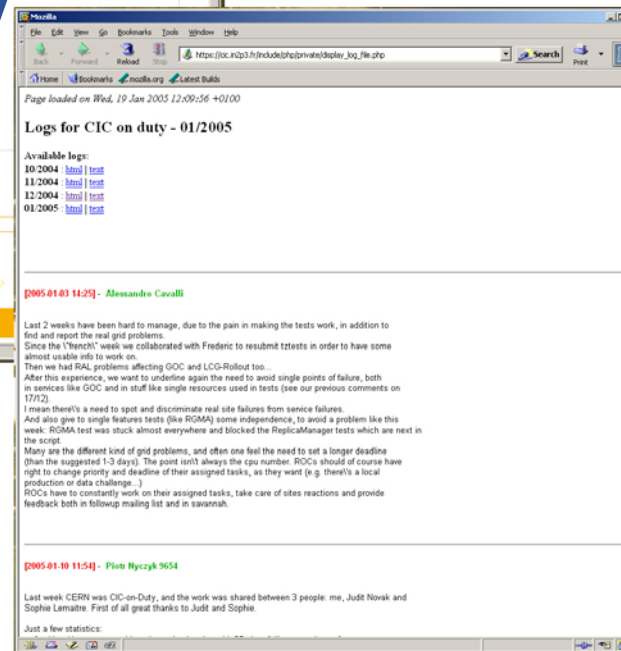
Mozilla

File Edit View Go Bookmarks Tools Window Help

Back Forward Reload Stop https://cic.in2p3.fr/include/php/private/display_log_file.php Search Print

Home Bookmarks mozilla.org Latest Builds

Page loaded on Wed, 19 Jan 2005 12:09:56 +0100

Logs for CIC on duty - 01/2005

Available logs:
10/2004 : html | text
11/2004 : html | text
12/2004 : html | text
01/2005 : html | text

[2005-01-03 14:25] - Alessandro Cavalli

Last 2 weeks have been hard to manage, due to the pain in making the tests work, in addition to find and report the real grid problems.
Since the \"french\" week we collaborated with Frederic to resubmit tztests in order to have some almost usable info to work on.
Then we had RAL problems affecting GOC and LCG-Rollout too...
After this experience, we want to underline again the need to avoid single points of failure, both in services like GOC and in stuff like single resources used in tests (see our previous comments on 17/12).
I mean there\'s a need to spot and discriminate real site failures from service failures.
And also give to single features tests (like RGMA) some independence, to avoid a problem like this week: RGMA test was stuck almost everywhere and blocked the ReplicaManager tests which are next in the script.
Many are the different kind of grid problems, and often one feel the need to set a longer deadline (than the suggested 1-3 days). The point isn\'t always the cpu number. ROCs should of course have right to change priority and deadline of their assigned tasks, as they want (e.g. there\'s a local production or data challenge...)
ROCs have to constantly work on their assigned tasks, take care of sites reactions and provide feedback both in followup mailing list and in savannah.

[2005-01-10 11:54] - Piotr Nyczyk 9654

Last week CERN was CIC-on-Duty, and the work was shared between 3 people: me, Judit Novak and Sophie Lemaitre. First of all great thanks to Judit and Sophie.

Just a few statistics:
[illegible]